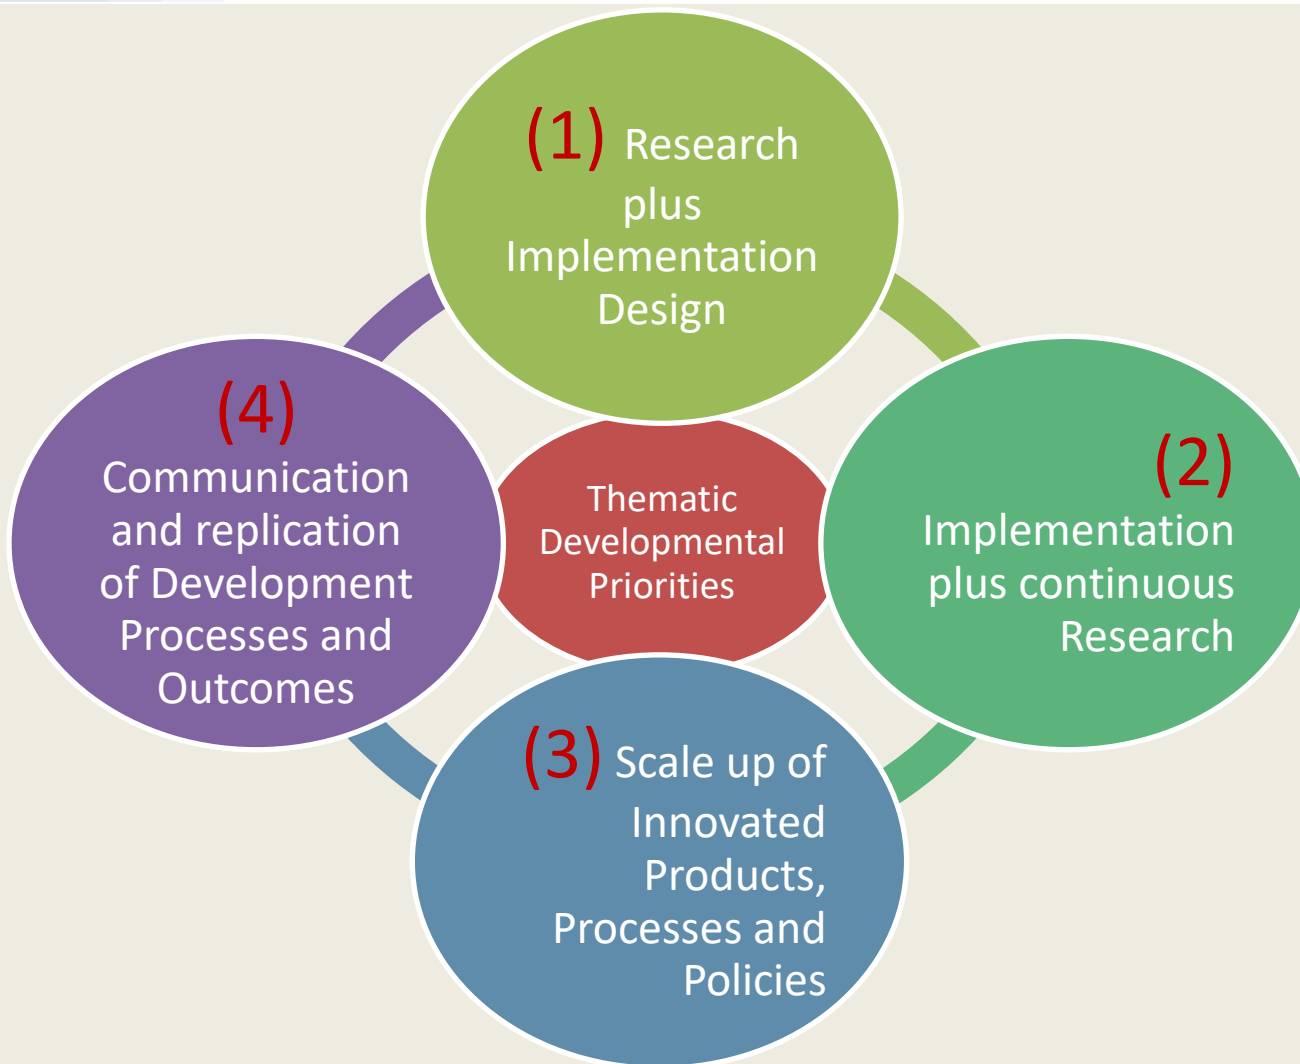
(1) Research plus Implementation Design

(2) Implementation plus continuous Research

Thematic Developmental Priorities

(4) Communication and replication of Development Processes and Outcomes

(3) Scale up of Innovated Products, Processes and Policies